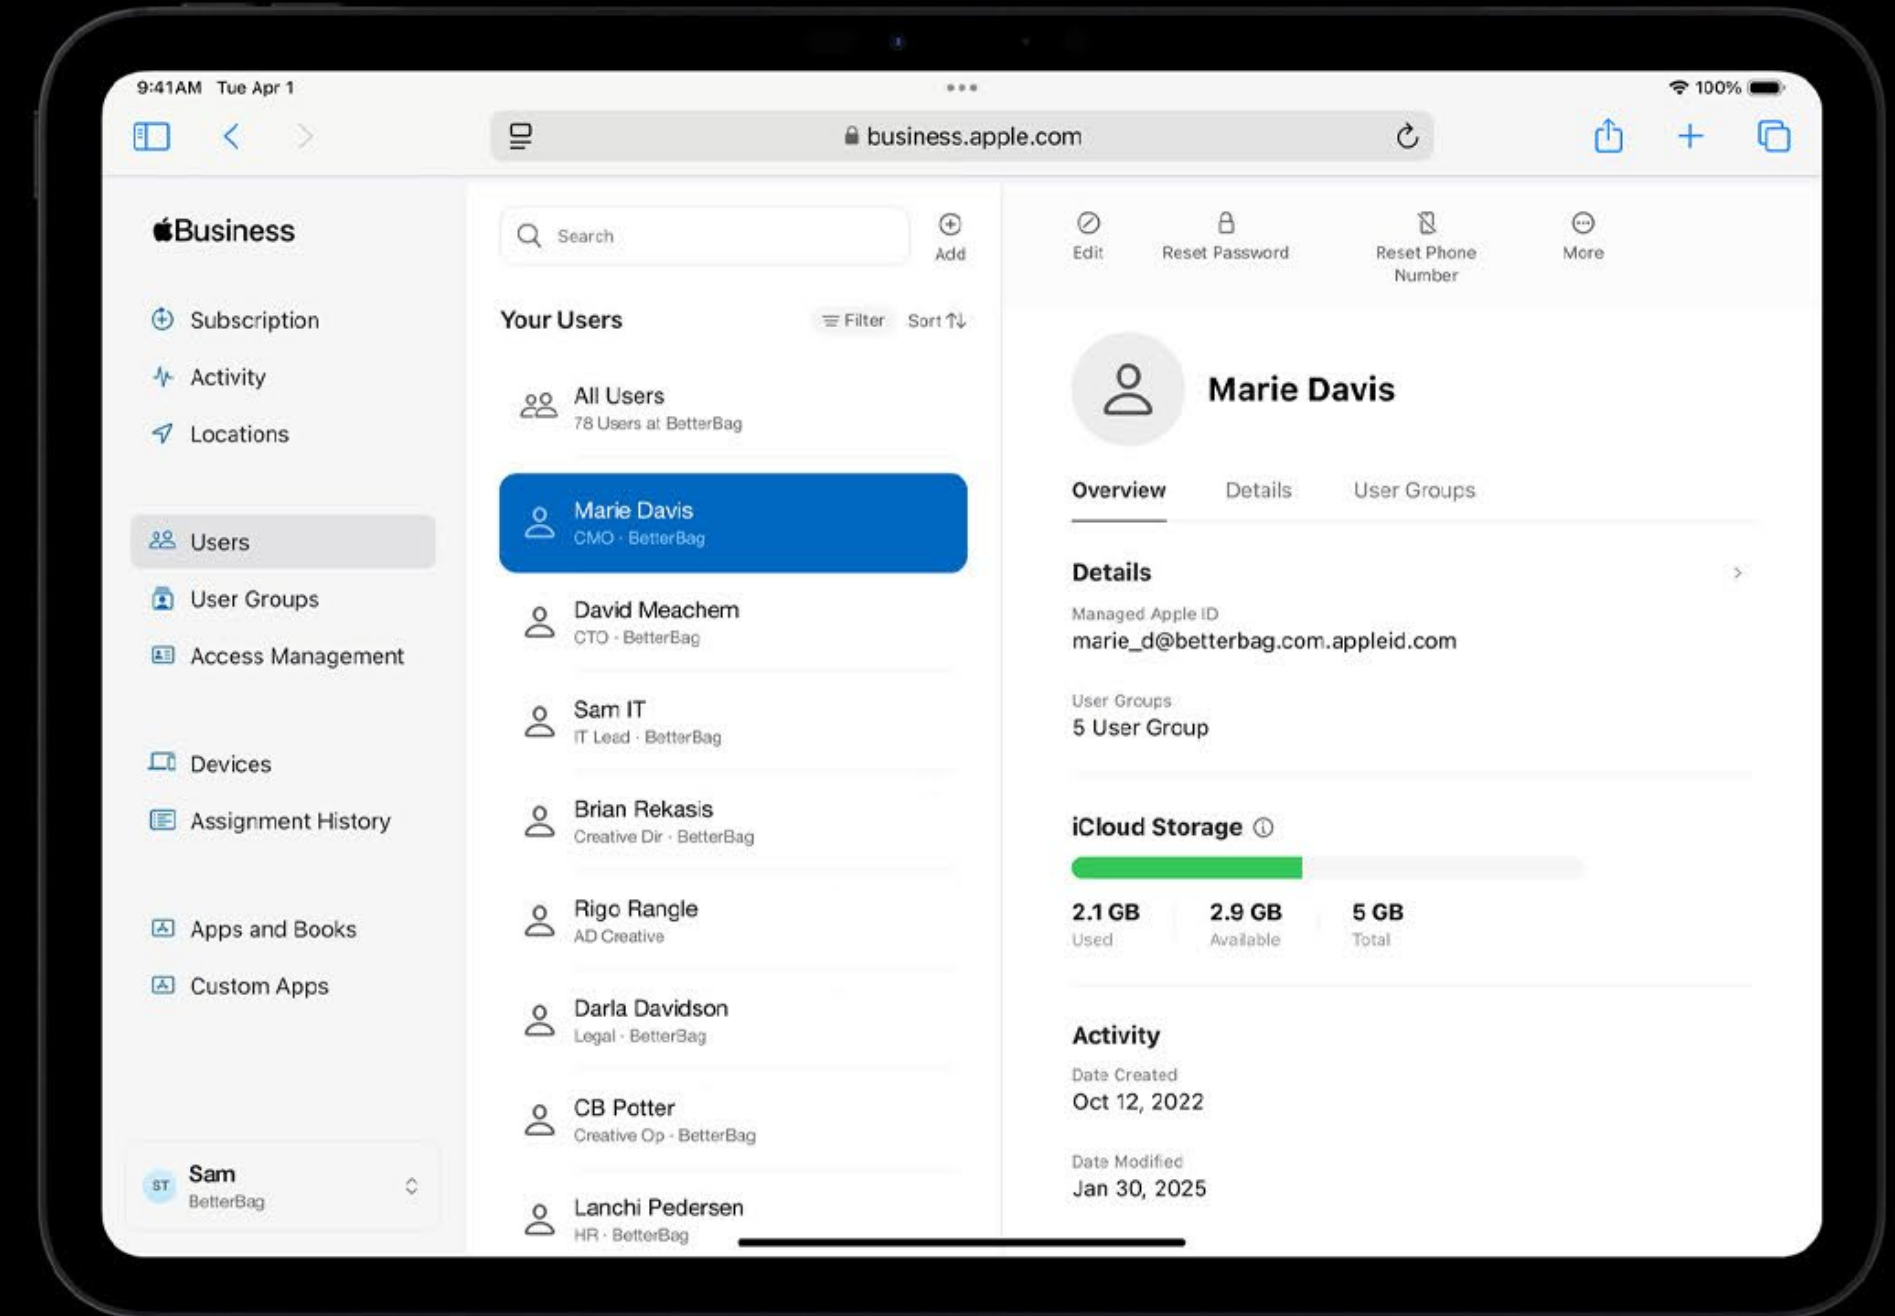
9:41AM Tue Apr 1

100%

business.apple.com

Business

Subscription

Activity

Locations

Users

User Groups

Access Management

Devices

Assignment History

Apps and Books

Custom Apps

ST Sam
BetterBag

Search

Add

Your Users

Filter Sort

All Users
78 Users at BetterBag

Marie Davis
CMO · BetterBag

David Meachem
CTO · BetterBag

Sam IT
IT Lead · BetterBag

Brian Rekasis
Creative Dir · BetterBag

Rigo Rangle
AD Creative

Darla Davidson
Legal · BetterBag

CB Potter
Creative Op · BetterBag

Lanchi Pedersen
HR · BetterBag

Edit

Reset Password

Reset Phone Number

More

Marie Davis

Overview

Details

User Groups

Details

Managed Apple ID
marie_d@betterbag.com.appleid.com

User Groups
5 User Group

iCloud Storage

2.1 GB
Used

2.9 GB
Available

5 GB
Total

Activity

Date Created
Oct 12, 2022

Date Modified
Jan 30, 2025